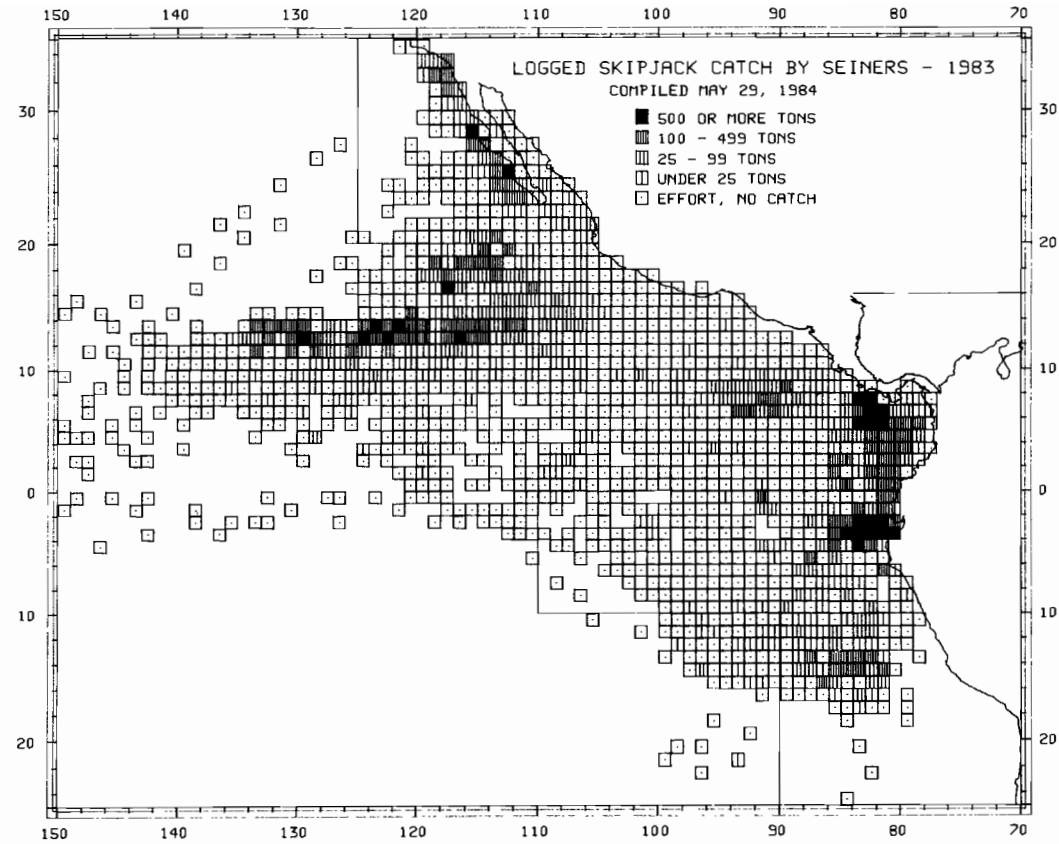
150 140 130 120 110 100 90 80 70

LOGGED SKIPJACK CATCH BY SEINERS - 1983
COMPILED MAY 29, 1984
500 OR MORE TONS
100 - 499 TONS
25 - 99 TONS
UNDER 25 TONS
EFFORT, NO CATCH

30 20 10 0 10 20

30 20 10 0 10 20

150 140 130 120 110 100 90 80 70